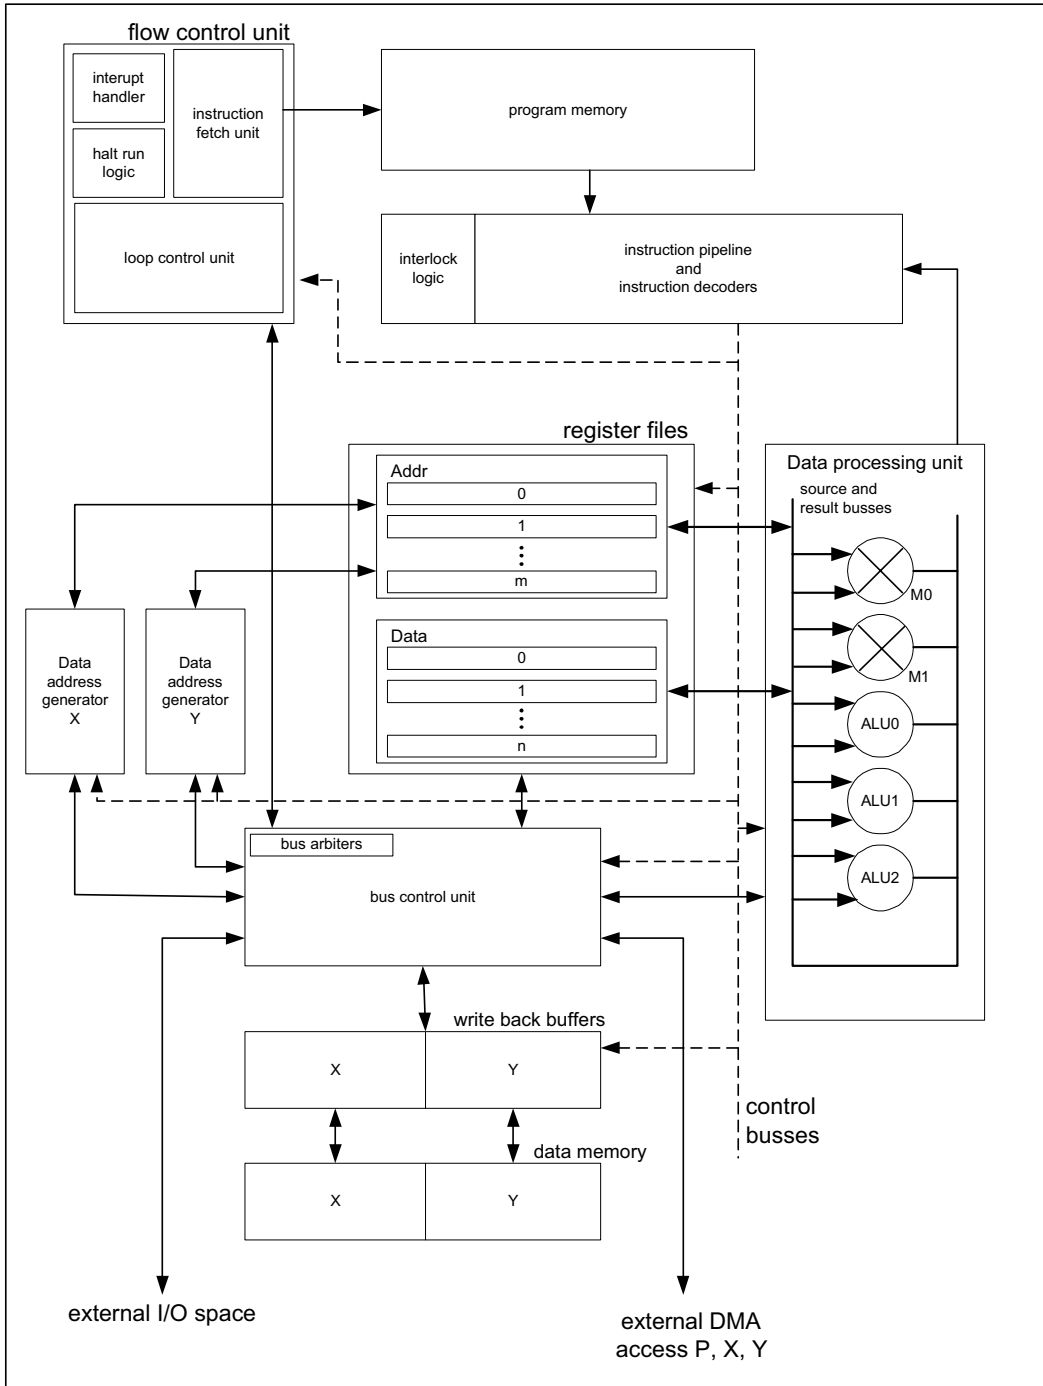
flow control unit

interupt handler

instruction fetch unit

halt run logic

loop control unit

program memory

interlock logic

instruction pipeline and instruction decoders

register files

Addr

0

1

⋮

m

Data

0

1

⋮

n

Data processing unit

source and result busses

M0

M1

ALU0

ALU1

ALU2

Data address generator X

Data address generator Y

bus arbiters

bus control unit

write back buffers

X

Y

data memory

X

Y

control busses

external I/O space

external DMA access P, X, Y